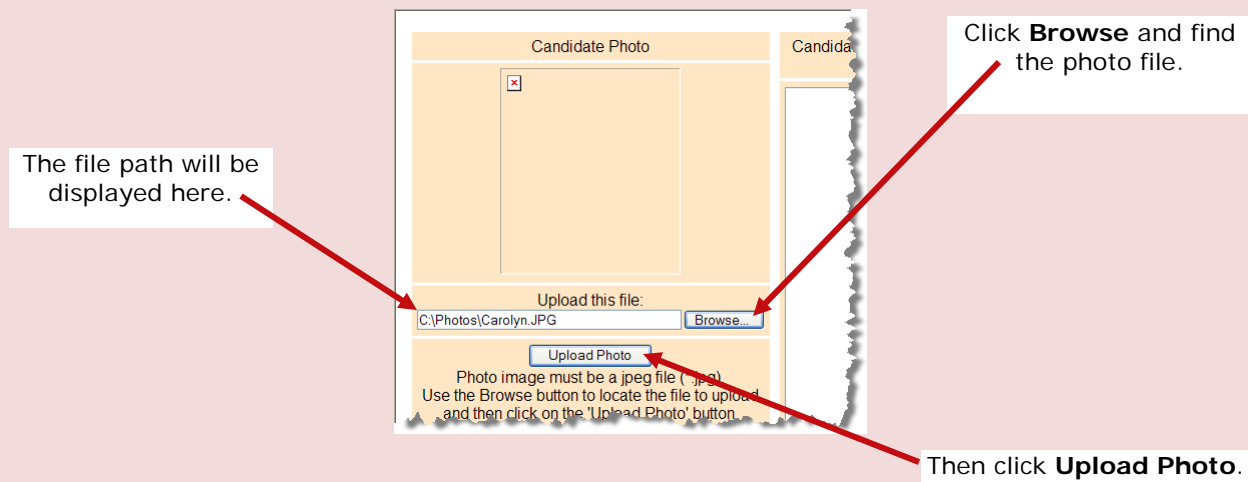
Candidate Photo

Candida

Click **Browse** and find the photo file.

The file path will be displayed here.

Upload this file:

C:\Photos\Carolyn.JPG

Browse...

Upload Photo

Photo image must be a jpeg file (*.jpg)
Use the Browse button to locate the file to upload and then click on the 'Upload Photo' button.

Then click **Upload Photo**.